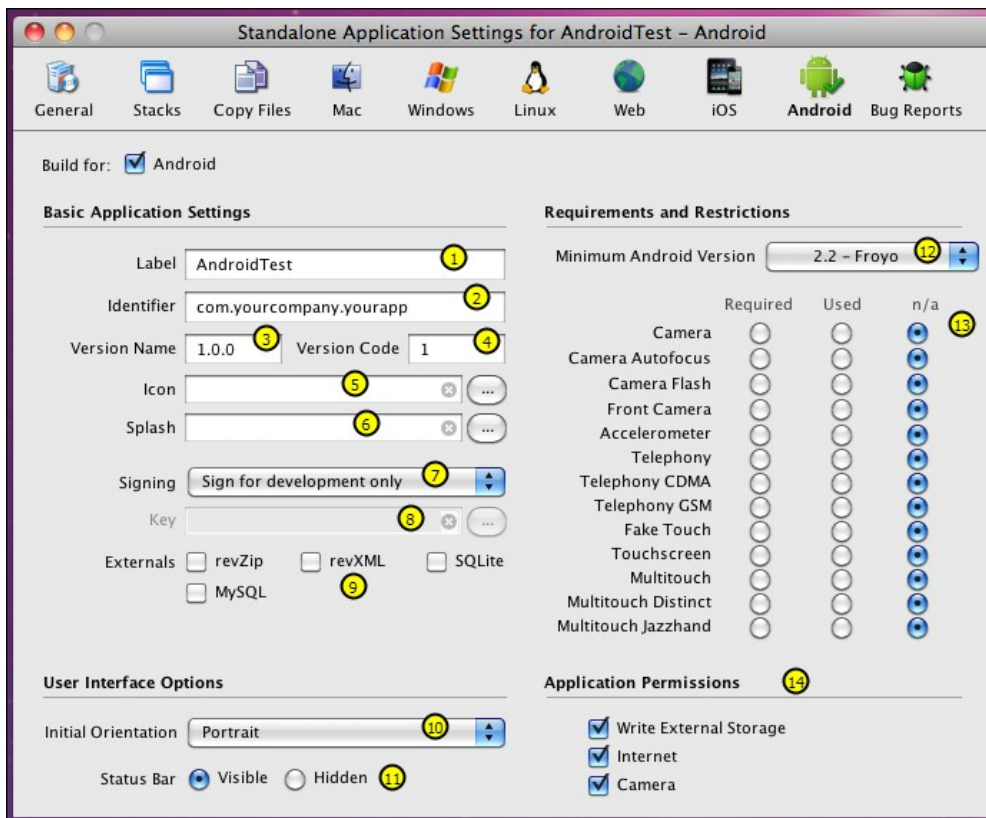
Standalone Application Settings for AndroidTest – Android

General Stacks Copy Files Mac Windows Linux Web iOS Android Bug Reports

Build for: Android

Basic Application Settings

Label AndroidTest 1

Identifier com.yourcompany.yourapp 2

Version Name 1.0.0 3 Version Code 1 4

Icon 5 ...

Splash 6 ...

Signing Sign for development only 7

Key 8 ...

Externals revZip revXML SQLite MySQL 9

User Interface Options

Initial Orientation Portrait 10

Status Bar Visible Hidden 11

Requirements and Restrictions

Minimum Android Version 2.2 – Froyo 12

| | Required | Used | n/a |
|---|---|---|---|
| Camera | | | |
| Camera Autofocus | | | |
| Camera Flash | | | |
| Front Camera | | | |
| Accelerometer | | | |
| Telephony | | | |
| Telephony CDMA | | | |
| Telephony GSM | | | |
| Fake Touch | | | |
| Touchscreen | | | |
| Multitouch | | | |
| Multitouch Distinct | | | |
| Multitouch Jazzhand | | | |

13

Application Permissions 14

Write External Storage
Internet
Camera